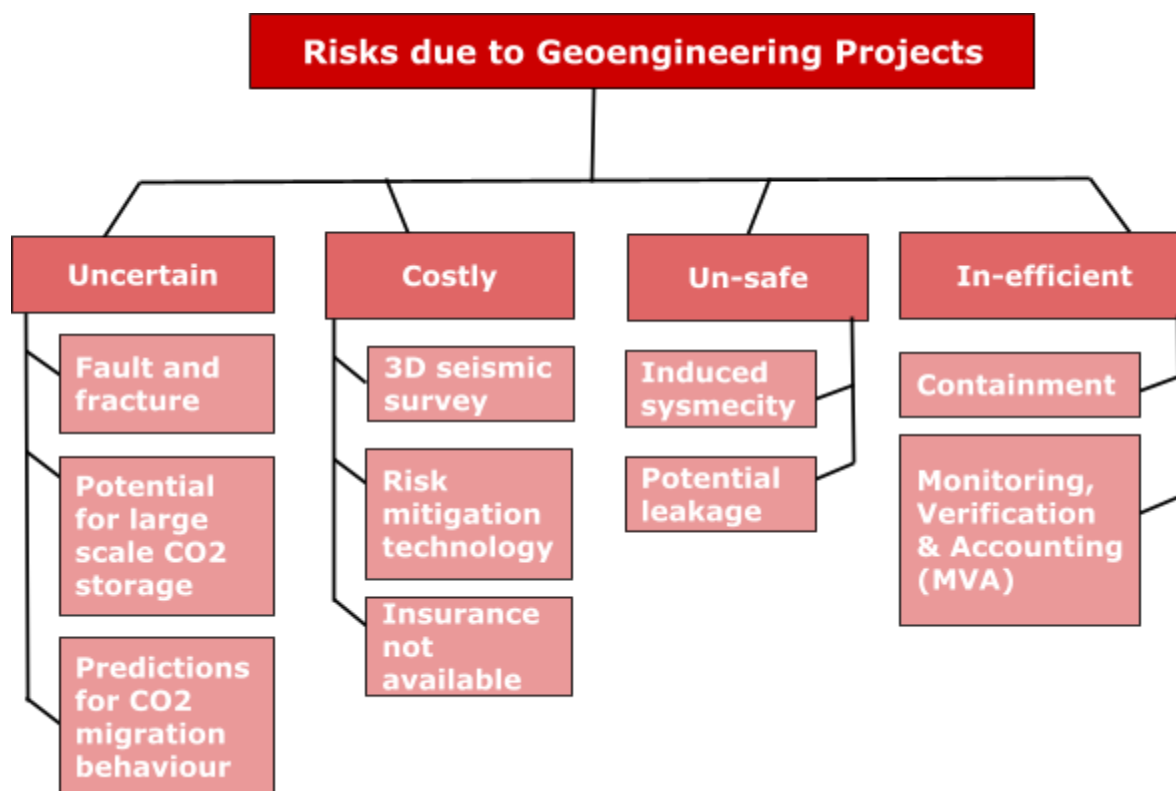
Risks due to Geoengineering Projects

Uncertain

Fault and fracture

Potential for large scale CO2 storage

Predictions for CO2 migration behaviour

Costly

3D seismic survey

Risk mitigation technology

Insurance not available

Un-safe

Induced sysmecity

Potential leakage

In-efficient

Containment

Monitoring, Verification & Accounting (MVA)